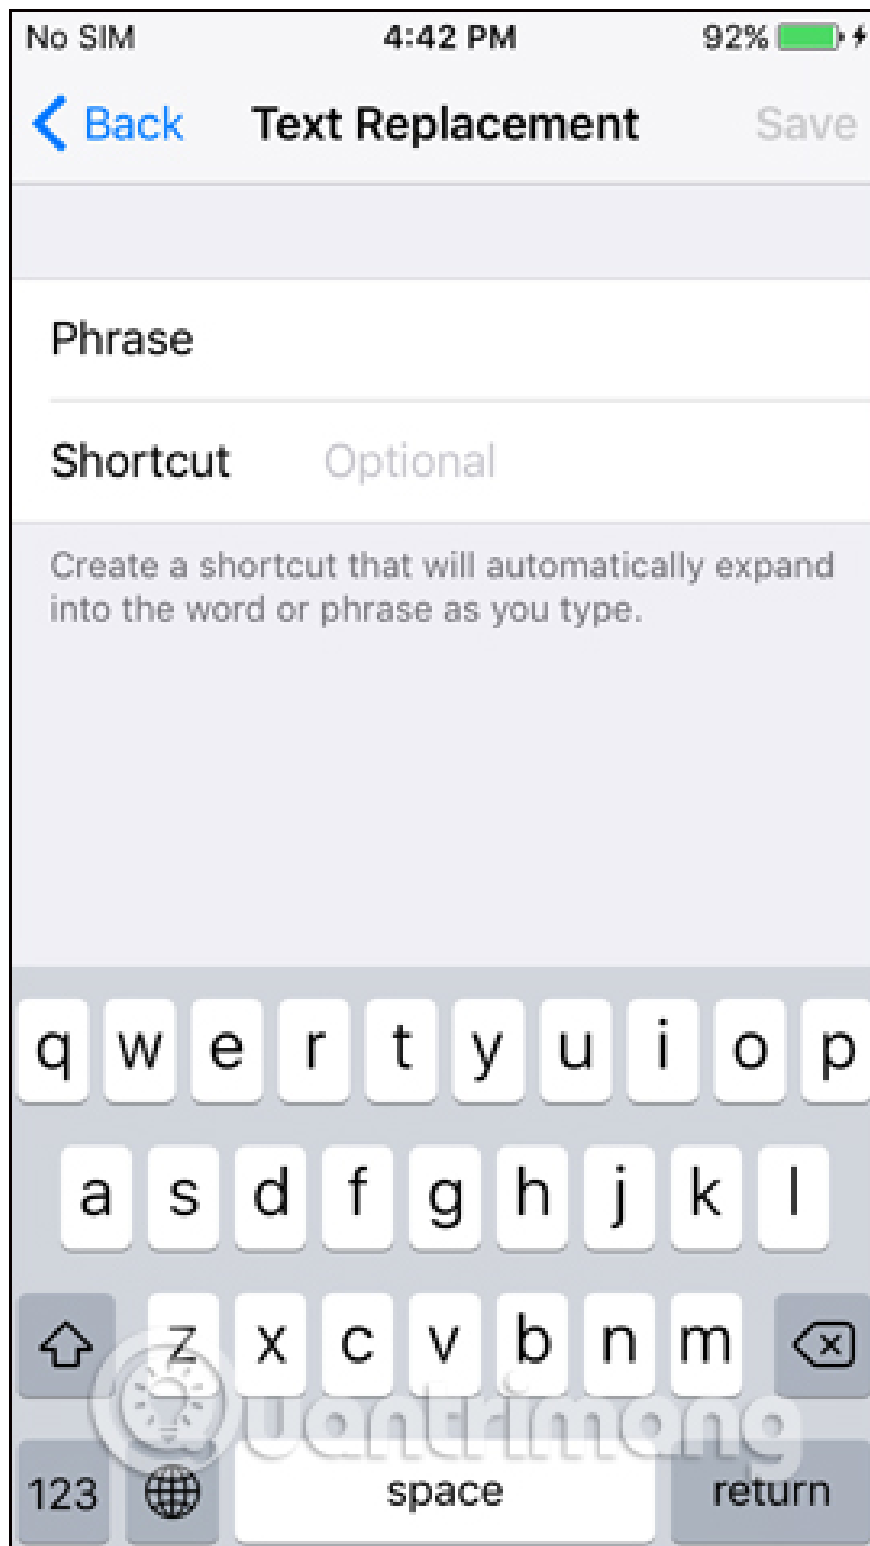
No SIM 4:42 PM 92%

Back Text Replacement Save

Phrase

Shortcut Optional

Create a shortcut that will automatically expand into the word or phrase as you type.

q w e r t y u i o p

a s d f g h j k l

z x c v b n m

123 space return

Quantrimang